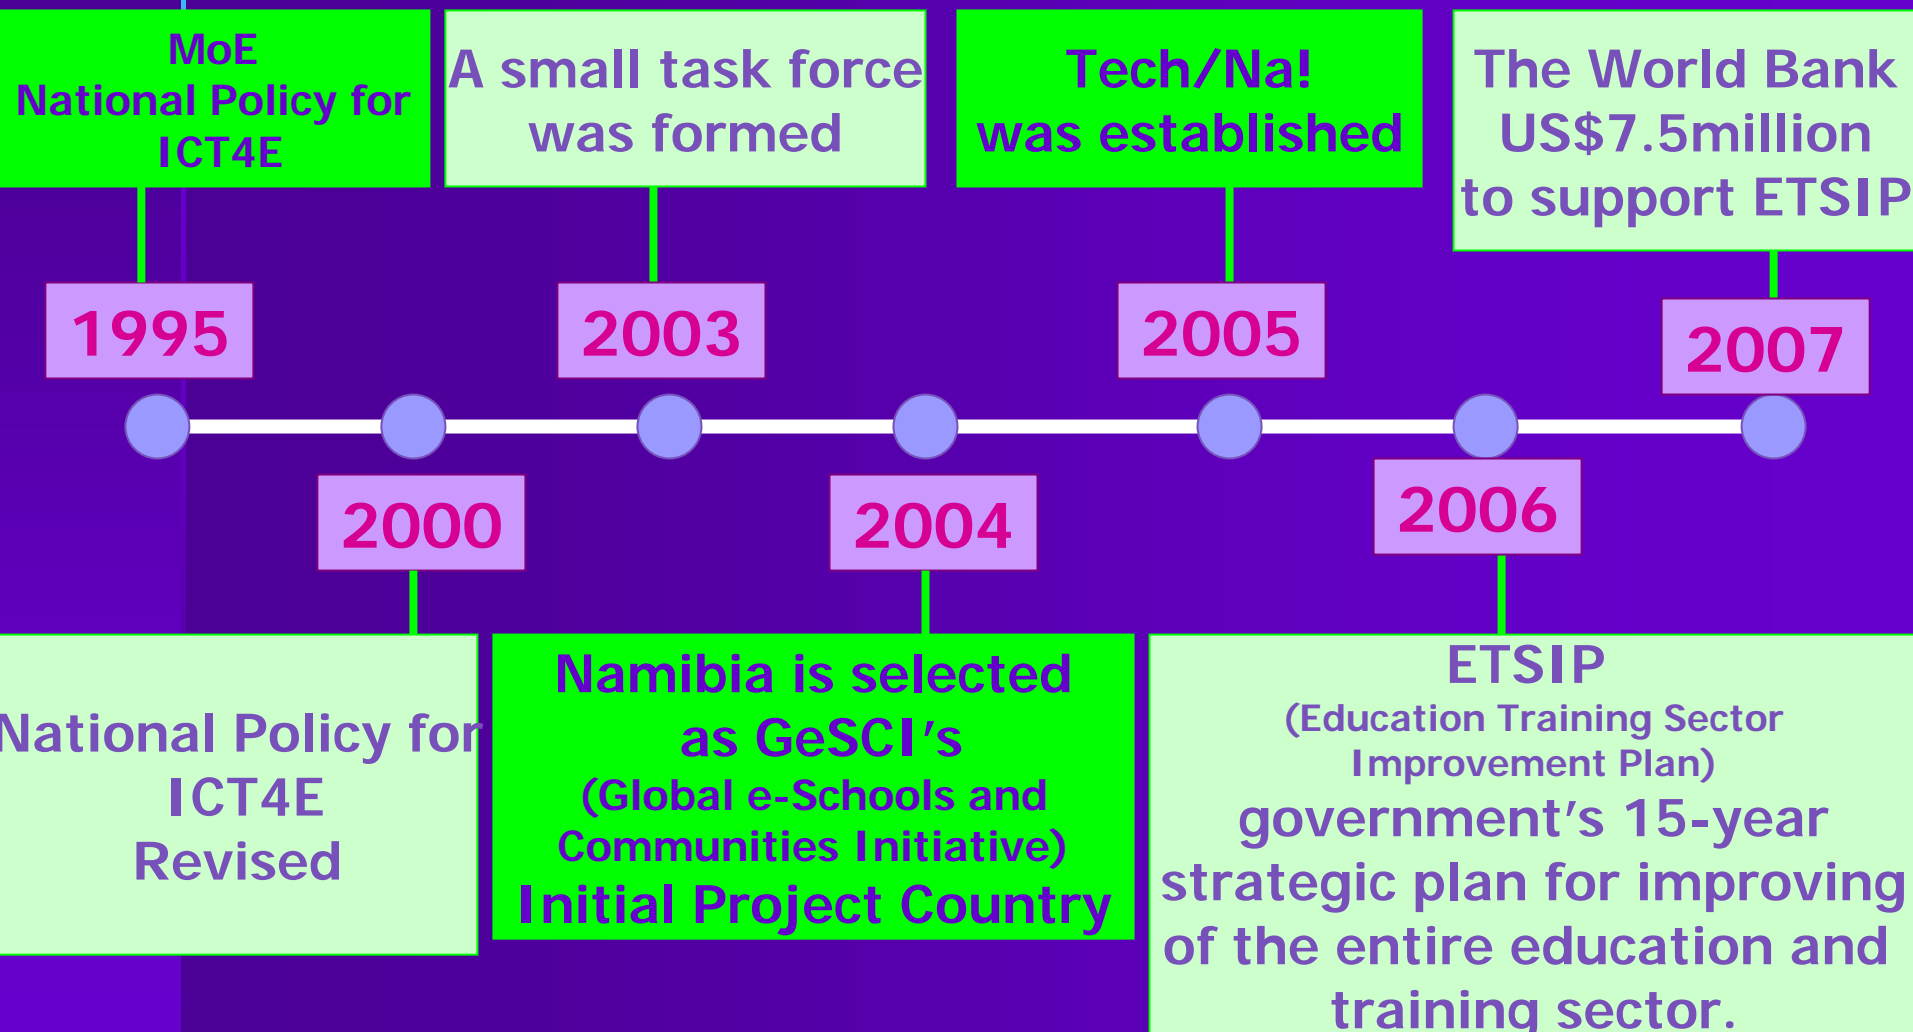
MoE
National Policy for
ICT4E

A small task force
was formed

Tech/Na!
was established

The World Bank
US$7.5million
to support ETSIP

1995

2003

2005

2007

2000

2004

2006

National Policy for
ICT4E
Revised

Namibia is selected
as GeSCI's
(Global e-Schools and
Communities Initiative)
Initial Project Country

ETSIP
(Education Training Sector
Improvement Plan)
government's 15-year
strategic plan for improving
of the entire education and
training sector.